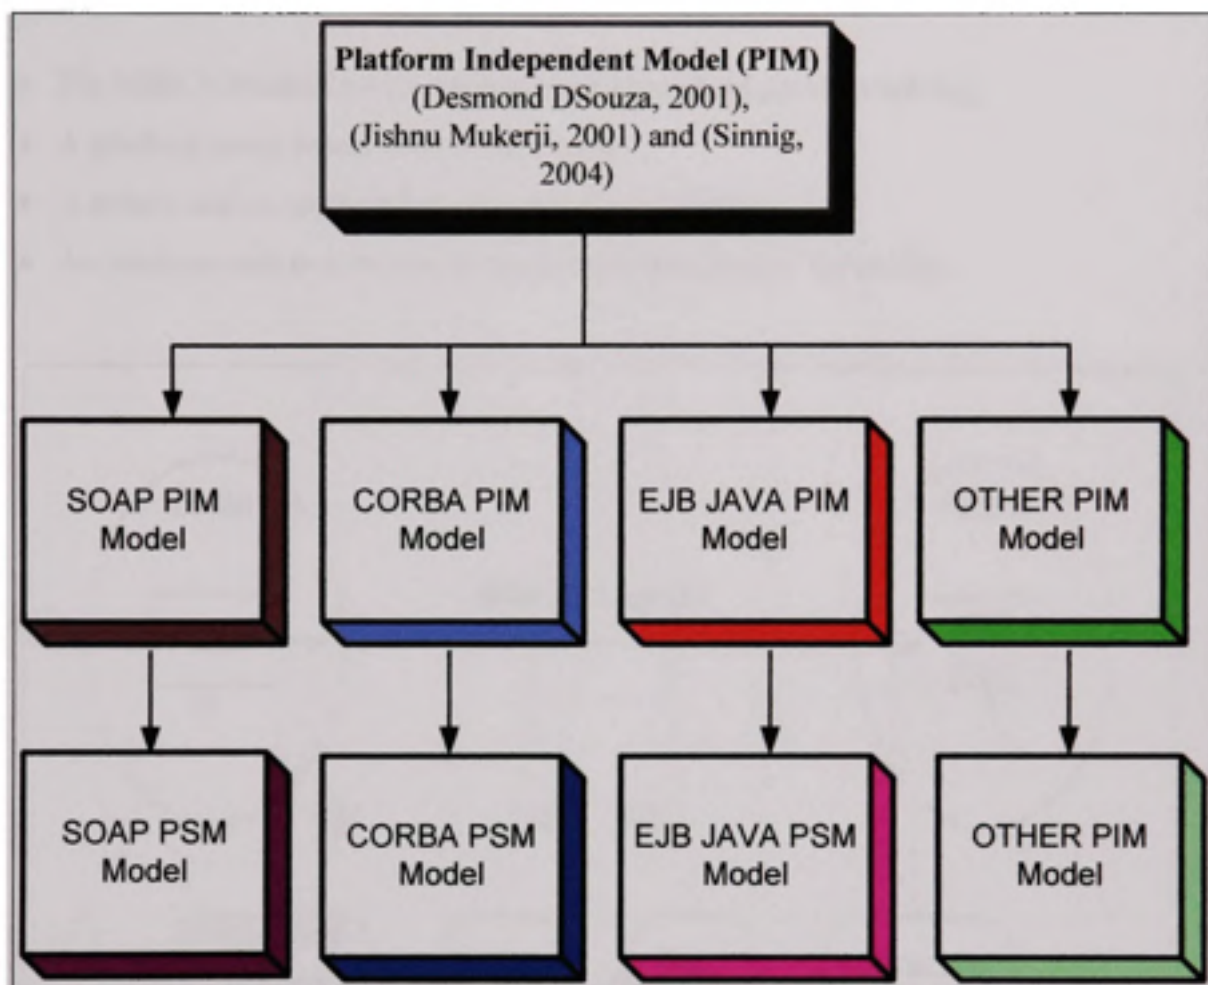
**Platform Independent Model (PIM)**
(Desmond DSouza, 2001), (Jishnu Mukerji, 2001) and (Sinnig, 2004)

SOAP PIM Model

CORBA PIM Model

EJB JAVA PIM Model

OTHER PIM Model

SOAP PSM Model

CORBA PSM Model

EJB JAVA PSM Model

OTHER PIM Model